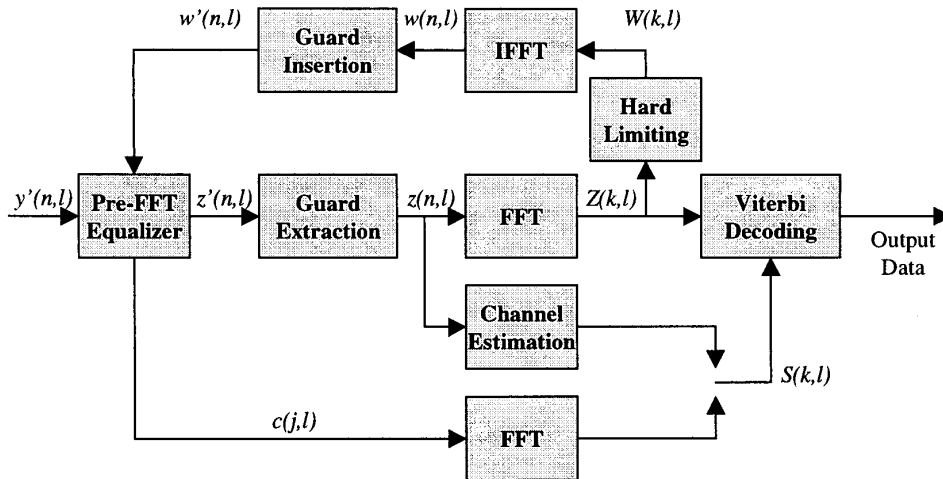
w'(n,l)

Guard Insertion

w(n,l)

IFFT

W(k,l)

Hard Limiting

y'(n,l)

Pre-FFT Equalizer

z'(n,l)

Guard Extraction

z(n,l)

FFT

Z(k,l)

Viterbi Decoding

Output Data

Channel Estimation

S(k,l)

c(j,l)

FFT